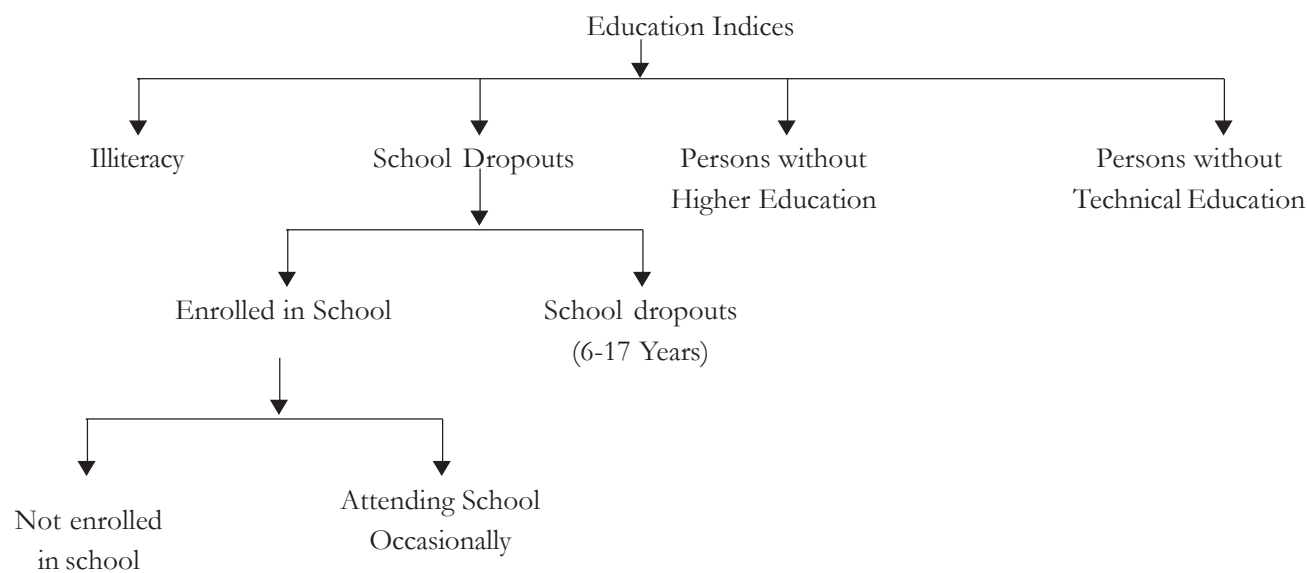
Education Indices

Illiteracy

School Dropouts

Persons without Higher Education

Persons without Technical Education

Enrolled in School

School dropouts (6-17 Years)

Not enrolled in school

Attending School Occasionally